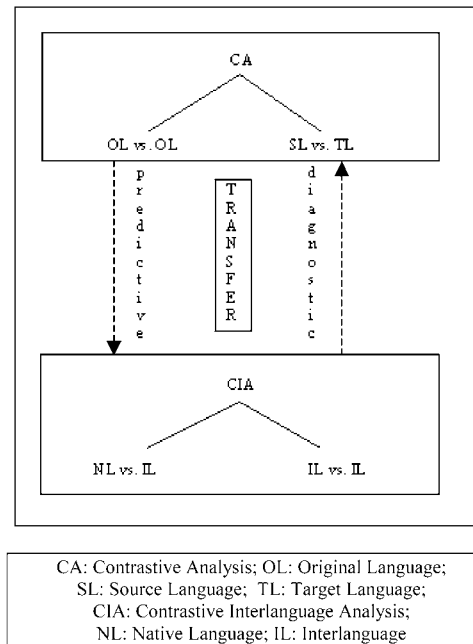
CA

OL vs. OL

SL vs. TL

predictive

TRANSFER

diagnostic

CIA

NL vs. IL

IL vs. IL

CA: Contrastive Analysis; OL: Original Language; SL: Source Language; TL: Target Language; CIA: Contrastive Interlanguage Analysis; NL: Native Language; IL: Interlanguage